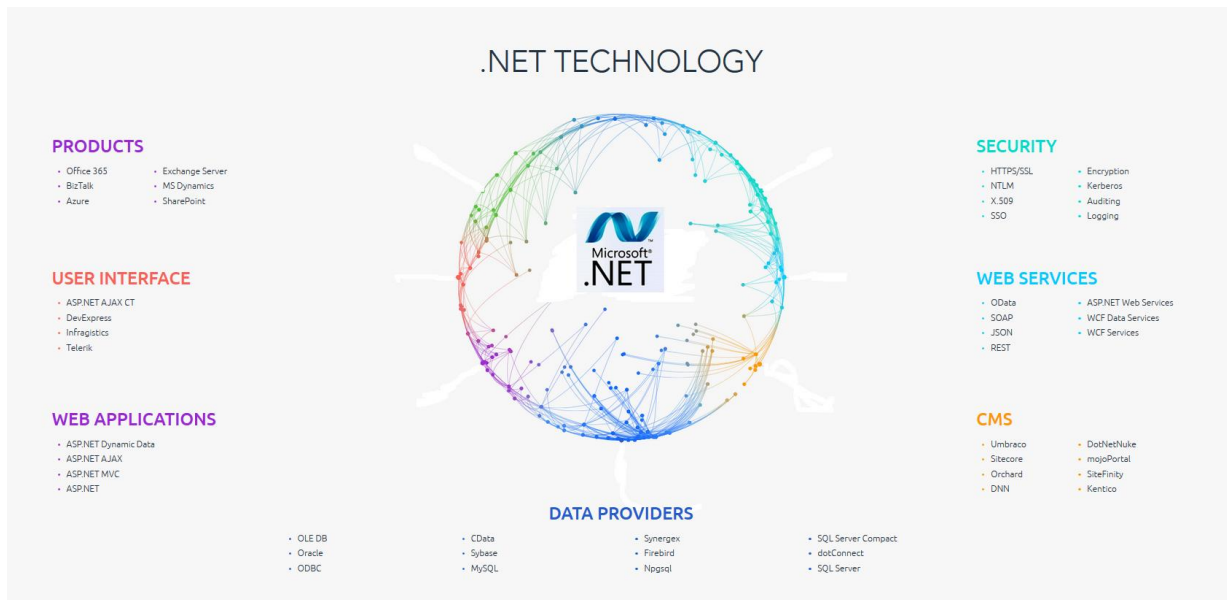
.NET TECHNOLOGY

PRODUCTS
- Office 365
- BizTalk
- Azure
- Exchange Server
- MS Dynamics
- SharePoint

USER INTERFACE
- ASP.NET AJAX CT
- DevExpress
- Infragistics
- Telerik

WEB APPLICATIONS
- ASP.NET Dynamic Data
- ASP.NET AJAX
- ASP.NET MVC
- ASP.NET

Microsoft® .NET

SECURITY
- HTTPS/SSL
- NTLM
- X.509
- SSO
- Encryption
- Kerberos
- Auditing
- Logging

WEB SERVICES
- OData
- SOAP
- JSON
- REST
- ASP.NET Web Services
- WCF Data Services
- WCF Services

CMS
- Umbraco
- Sitecore
- Orchard
- DNN
- DotNetNuke
- mojoPortal
- SiteFinity
- Kentico

DATA PROVIDERS
- OLE DB
- Oracle
- ODBC
- CData
- Sybase
- MySQL
- Synergex
- Firebird
- Npgsql
- SQL Server Compact
- dotConnect
- SQL Server